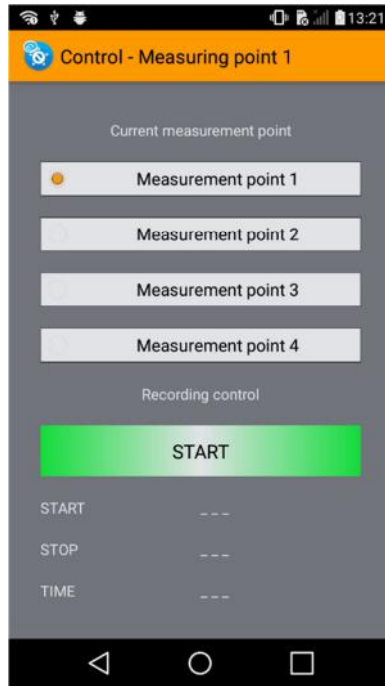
13:21

Control - Measuring point 1

Current measurement point

Measurement point 1

Measurement point 2

Measurement point 3

Measurement point 4

Recording control

START

START ---

STOP ---

TIME ---